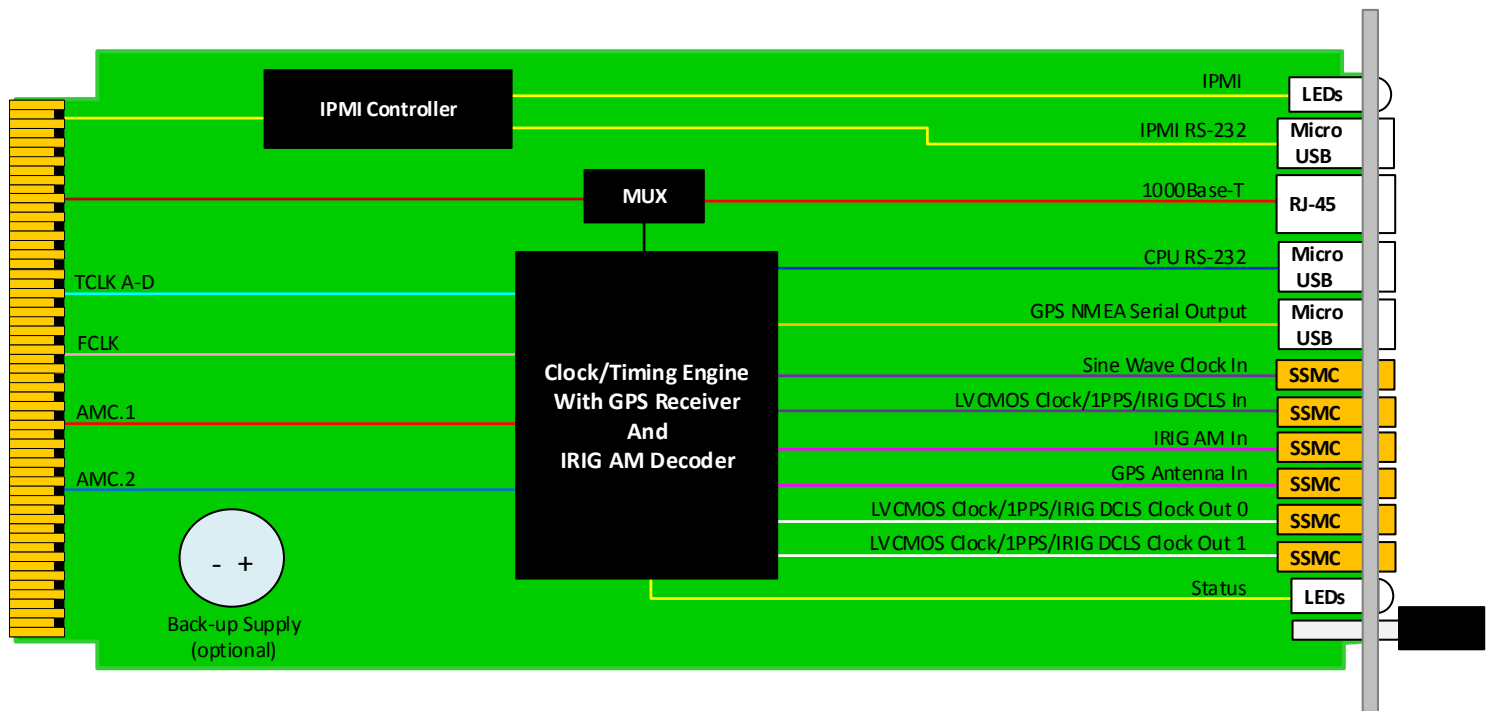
IPMI Controller

IPMI

LEDs

IPMI RS-232

Micro USB

MUX

1000Base-T

RJ-45

TCLK A-D

FCLK

AMC.1

AMC.2

Clock/Timing Engine With GPS Receiver And IRIG AM Decoder

CPU RS-232

Micro USB

GPS NMEA Serial Output

Micro USB

Sine Wave Clock In

SSMC

LVCMOS Clock/1PPS/IRIG DCLS In

SSMC

IRIG AM In

SSMC

GPS Antenna In

SSMC

LVCMOS Clock/1PPS/IRIG DCLS Clock Out 0

SSMC

LVCMOS Clock/1PPS/IRIG DCLS Clock Out 1

SSMC

Status

LEDs

- +

Back-up Supply (optional)